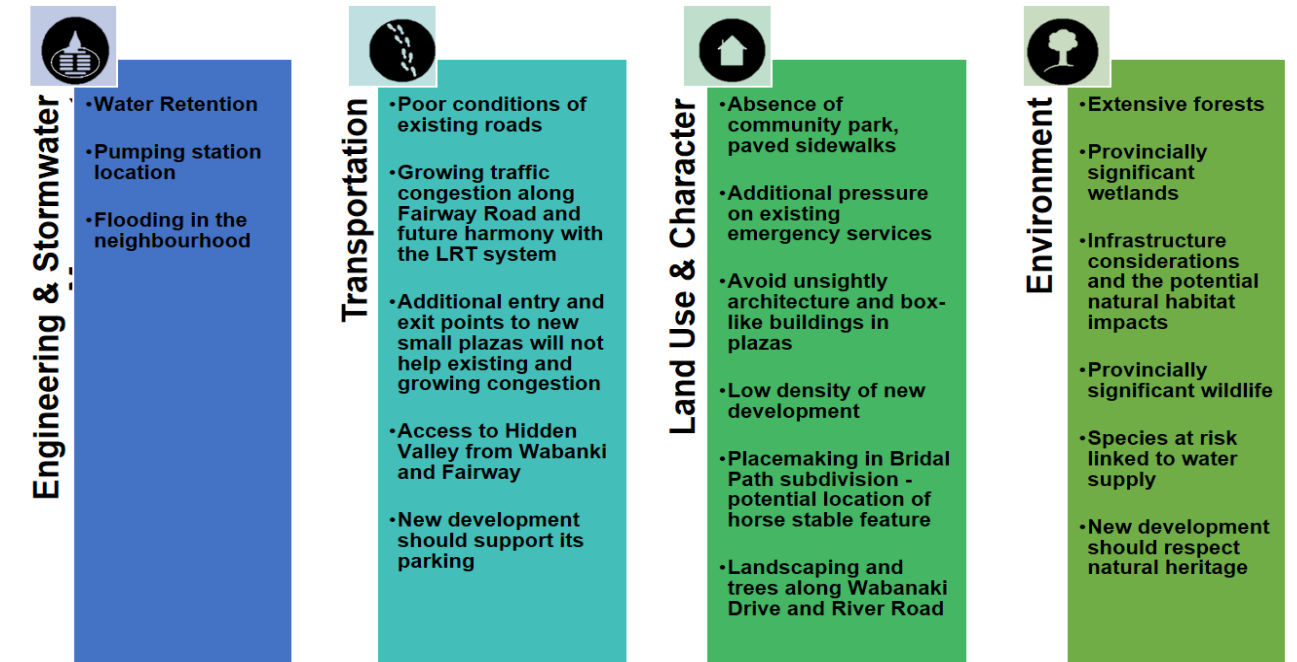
Engineering & Stormwater

•Water Retention

•Pumping station location

•Flooding in the neighbourhood

Transportation

•Poor conditions of existing roads

•Growing traffic congestion along Fairway Road and future harmony with the LRT system

•Additional entry and exit points to new small plazas will not help existing and growing congestion

•Access to Hidden Valley from Wabanki and Fairway

•New development should support its parking

Land Use & Character

•Absence of community park, paved sidewalks

•Additional pressure on existing emergency services

•Avoid unsightly architecture and box-like buildings in plazas

•Low density of new development

•Placemaking in Bridal Path subdivision - potential location of horse stable feature

•Landscaping and trees along Wabanaki Drive and River Road

Environment

•Extensive forests

•Provincially significant wetlands

•Infrastructure considerations and the potential natural habitat impacts

•Provincially significant wildlife

•Species at risk linked to water supply

•New development should respect natural heritage